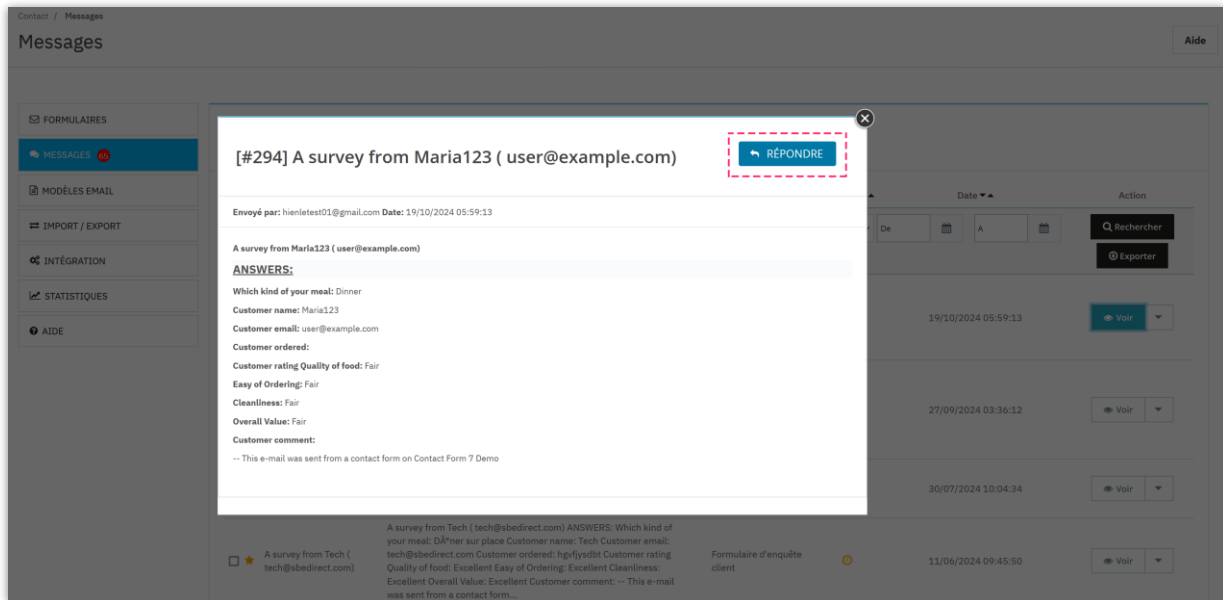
Contact / Messages

Messages

Aide

FORMULAIRES

MESSAGES 65

MODÈLES EMAIL

IMPORT / EXPORT

INTÉGRATION

STATISTIQUES

AIDE

[#294] A survey from Maria123 ( user@example.com)

RÉPONDRE

Envoyé par: hienletest01@gmail.com Date: 19/10/2024 05:59:13

A survey from Maria123 ( user@example.com)

ANSWERS:

Which kind of your meal: Dinner

Customer name: Maria123

Customer email: user@example.com

Customer ordered:

Customer rating Quality of food: Fair

Easy of Ordering: Fair

Cleanliness: Fair

Overall Value: Fair

Customer comment:

-- This e-mail was sent from a contact form on Contact Form 7 Demo

Date

Action

De

A

Rechercher

Exporter

19/10/2024 05:59:13

Voir

27/09/2024 03:36:12

Voir

30/07/2024 10:04:34

Voir

A survey from Tech ( tech@sbedirect.com)

A survey from Tech ( tech@sbedirect.com) ANSWERS: Which kind of your meal: DÃ®ner sur place Customer name: Tech Customer email: tech@sbedirect.com Customer ordered: hgvfjysdbt Customer rating Quality of food: Excellent Easy of Ordering: Excellent Cleanliness: Excellent Overall Value: Excellent Customer comment: -- This e-mail was sent from a contact form...

Formulaire d'enquête client

11/06/2024 09:45:50

Voir